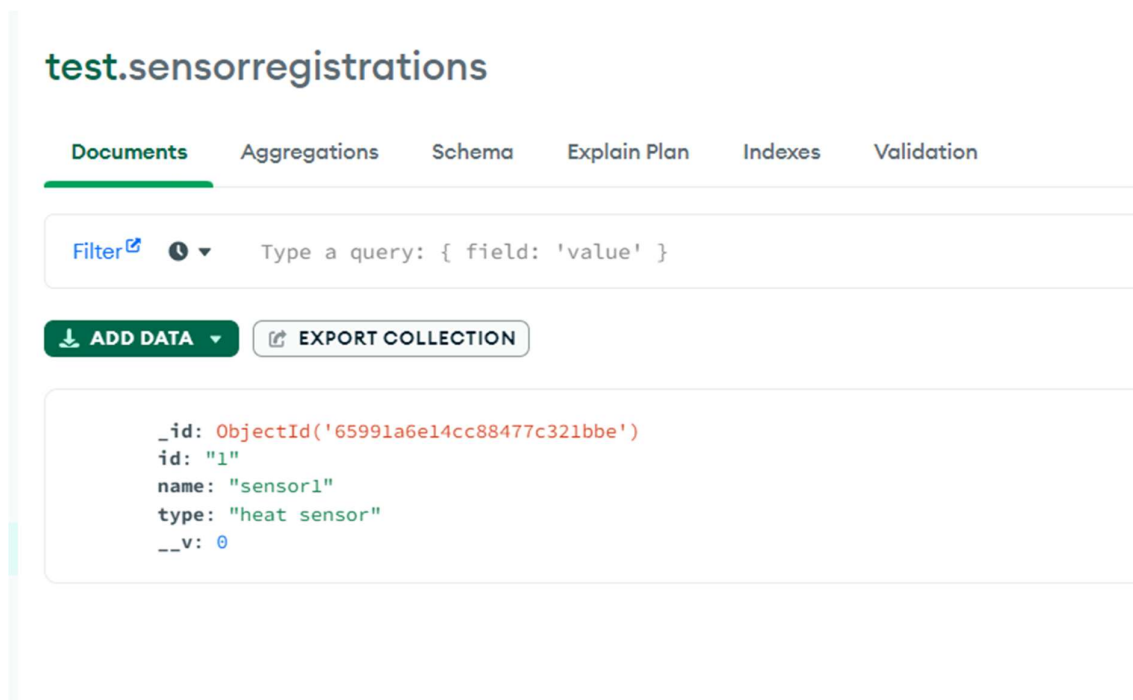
test.sensorregistrations

Documents Aggregations Schema Explain Plan Indexes Validation

Filter Type a query: { field: 'value' }

ADD DATA EXPORT COLLECTION

_id: ObjectId('65991a6e14cc88477c321bbe')
id: "1"
name: "sensor1"
type: "heat sensor"
__v: 0